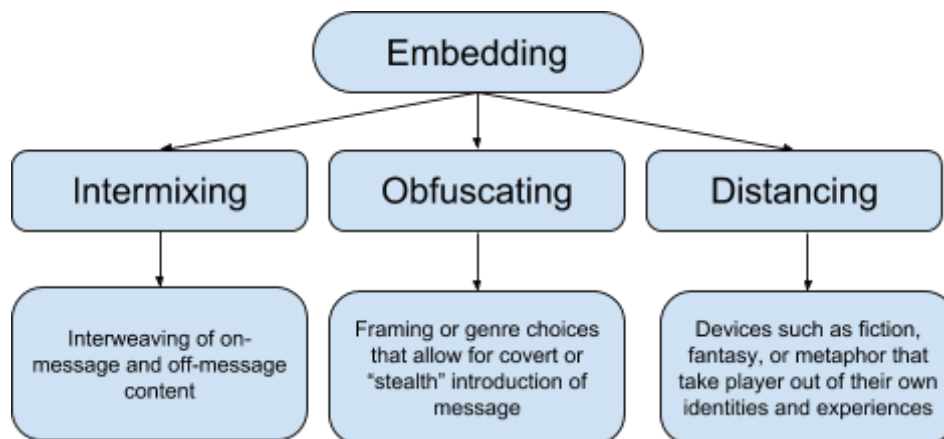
Embedding

Intermixing

Obfuscating

Distancing

Interweaving of on-message and off-message content

Framing or genre choices that allow for covert or “stealth” introduction of message

Devices such as fiction, fantasy, or metaphor that take player out of their own identities and experiences